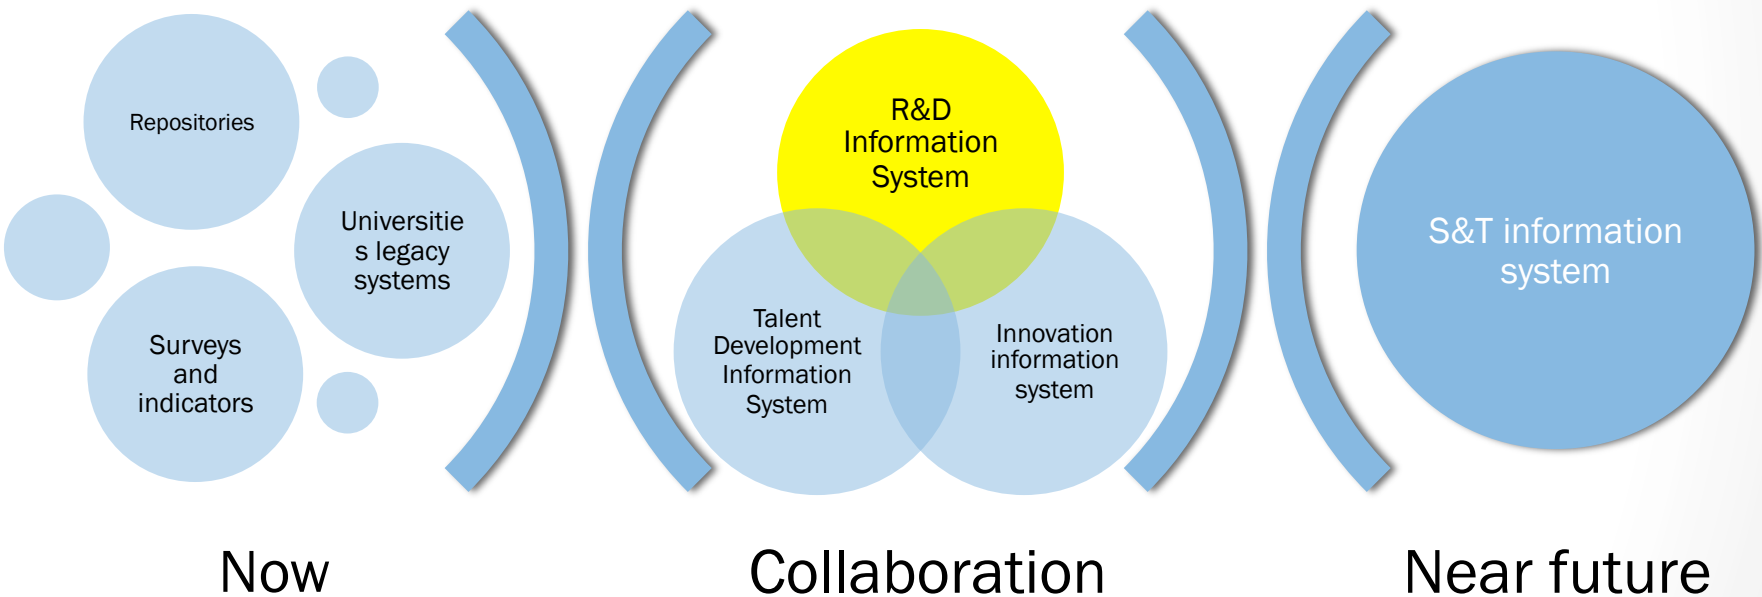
Repositories

Universities legacy systems

Surveys and indicators

R&D Information System

Talent Development Information System

Innovation information system

S&T information system

Now

Collaboration

Near future